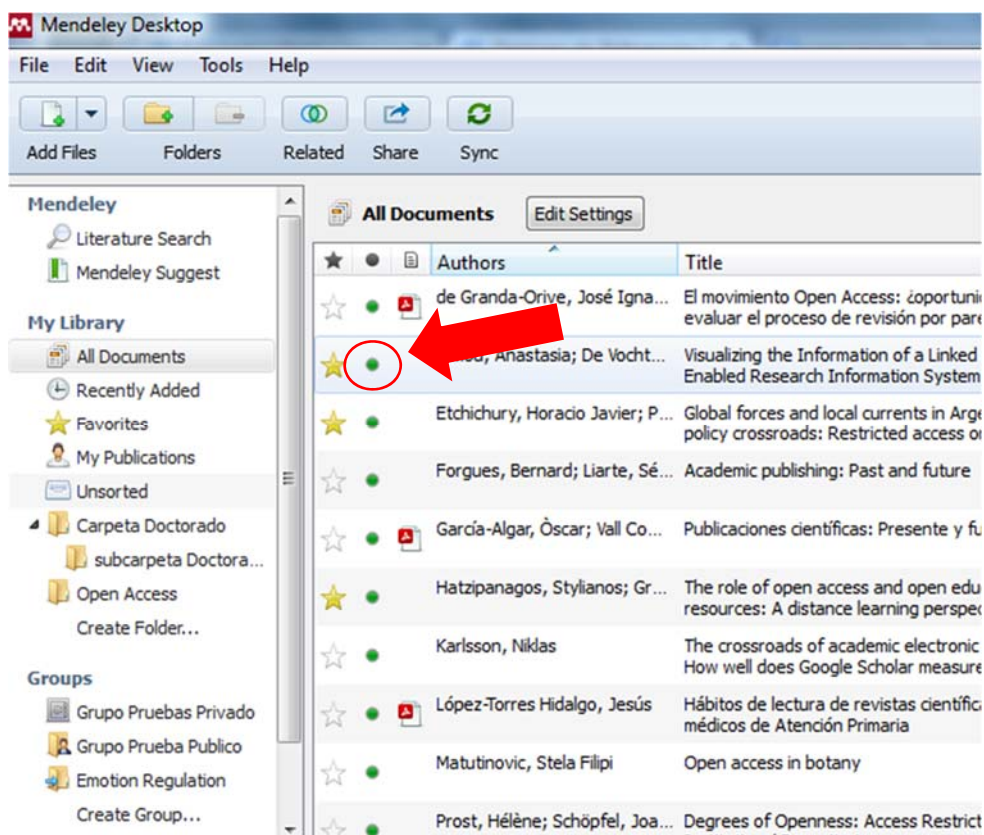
Mendeley Desktop

File Edit View Tools Help

Add Files Folders Related Share Sync

Mendeley
Literature Search
Mendeley Suggest

My Library
All Documents
Recently Added
Favorites
My Publications
Unsorted
Carpeta Doctorado
subcarpeta Doctora...
Open Access
Create Folder...

Groups
Grupo Pruebas Privado
Grupo Prueba Publico
Emotion Regulation
Create Group...

All Documents Edit Settings

| ★ | ● | | Authors | Title |
|---|---|---|---|---|
| ☆ | ● | | de Granda-Orive, José Igna... | El movimiento Open Access: ¿oportuni evaluar el proceso de revisión por pare |
| ★ | ● | | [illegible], Anastasia; De Vocht... | Visualizing the Information of a Linked Enabled Research Information System |
| ★ | ● | | Etchichury, Horacio Javier; P... | Global forces and local currents in Arge policy crossroads: Restricted access o |
| ☆ | ● | | Forgues, Bernard; Liarte, Sé... | Academic publishing: Past and future |
| ☆ | ● | | García-Algar, Òscar; Vall Co... | Publicaciones científicas: Presente y fu |
| ★ | ● | | Hatzipanagos, Stylianos; Gr... | The role of open access and open edu resources: A distance learning perspe |
| ☆ | ● | | Karlsson, Niklas | The crossroads of academic electronic How well does Google Scholar measure |
| ☆ | ● | | López-Torres Hidalgo, Jesús | Hábitos de lectura de revistas científic médicos de Atención Primaria |
| ☆ | ● | | Matutinovic, Stela Filipi | Open access in botany |
| ☆ | ● | | Prost, Hélène; Schöpfel, Joa... | Degrees of Openness: Access Restrict |